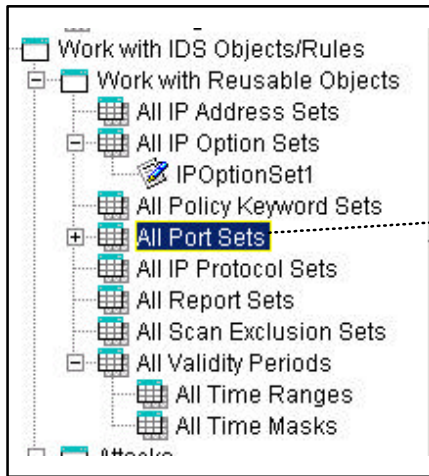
Work with IDS Objects/Rules
Work with Reusable Objects
All IP Address Sets
All IP Option Sets
IPOptionSet1
All Policy Keyword Sets
All Port Sets
All IP Protocol Sets
All Report Sets
All Scan Exclusion Sets
All Validity Periods
All Time Ranges
All Time Masks
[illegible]